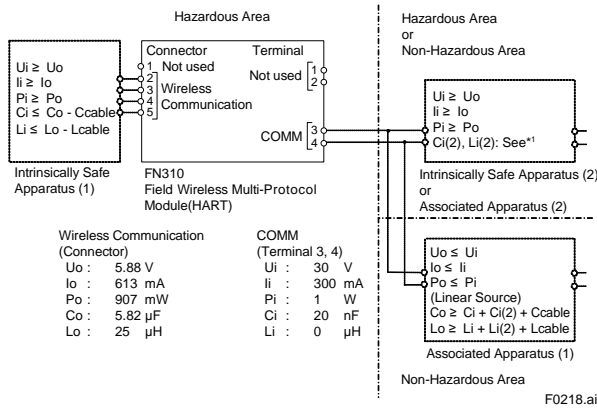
Hazardous Area

Hazardous Area
or
Non-Hazardous Area

Ui ≥ Uo
Ii ≥ Io
Pi ≥ Po
Ci ≤ Co - Ccable
Li ≤ Lo - Lcable

Intrinsically Safe Apparatus (1)

Connector
1 Not used
2
3 Wireless
4 Communication
5

Terminal
Not used 1 2

COMM 3 4

FN310
Field Wireless Multi-Protocol Module(HART)

Ui ≥ Uo
Ii ≥ Io
Pi ≥ Po
Ci(2), Li(2): See*¹

Intrinsically Safe Apparatus (2)
or
Associated Apparatus (2)

Wireless Communication
(Connector)

| | | | |
|---|---|---|---|
| Uo | : | 5.88 | V |
| Io | : | 613 | mA |
| Po | : | 907 | mW |
| Co | : | 5.82 | μF |
| Lo | : | 25 | μH |

COMM
(Terminal 3, 4)

| | | | |
|---|---|---|---|
| Ui | : | 30 | V |
| Ii | : | 300 | mA |
| Pi | : | 1 | W |
| Ci | : | 20 | nF |
| Li | : | 0 | μH |

Uo ≤ Ui
Io ≤ Ii
Po ≤ Pi
(Linear Source)
Co ≥ Ci + Ci(2) + Ccable
Lo ≥ Li + Li(2) + Lcable

Associated Apparatus (1)

Non-Hazardous Area

F0218.ai